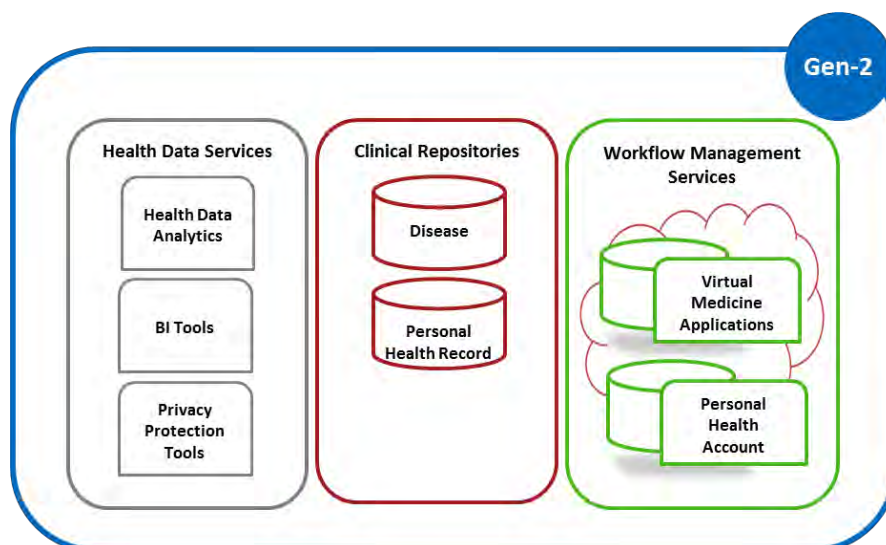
Gen-2

Health Data Services

Health Data Analytics

BI Tools

Privacy Protection Tools

Clinical Repositories

Disease

Personal Health Record

Workflow Management Services

Virtual Medicine Applications

Personal Health Account